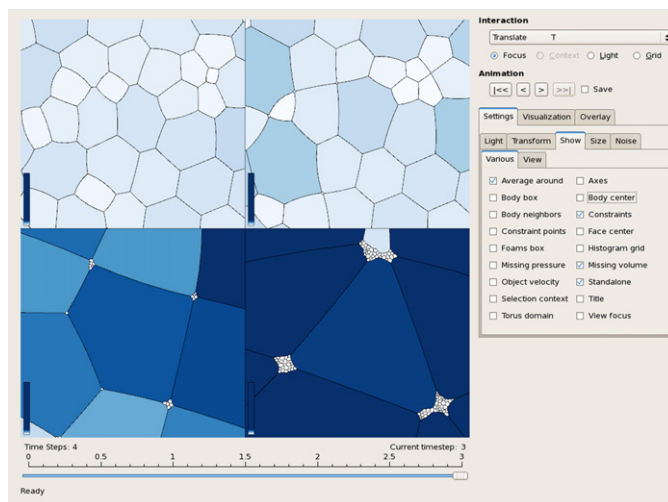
Interaction

Translate T

Focus Context Light Grid

Animation

|<< < > >>| Save

Settings Visualization Overlay

Light Transform Show Size Noise

Various View

| | |
|---|---|
| Average around | Axes |
| Body box | Body center |
| Body neighbors | Constraints |
| Constraint points | Face center |
| Foams box | Histogram grid |
| Missing pressure | Missing volume |
| Object velocity | Standalone |
| Selection context | Title |
| Torus domain | View focus |

Time Steps: 4

Current timestep: 3

0 0.5 1 1.5 2 2.5 3

Ready